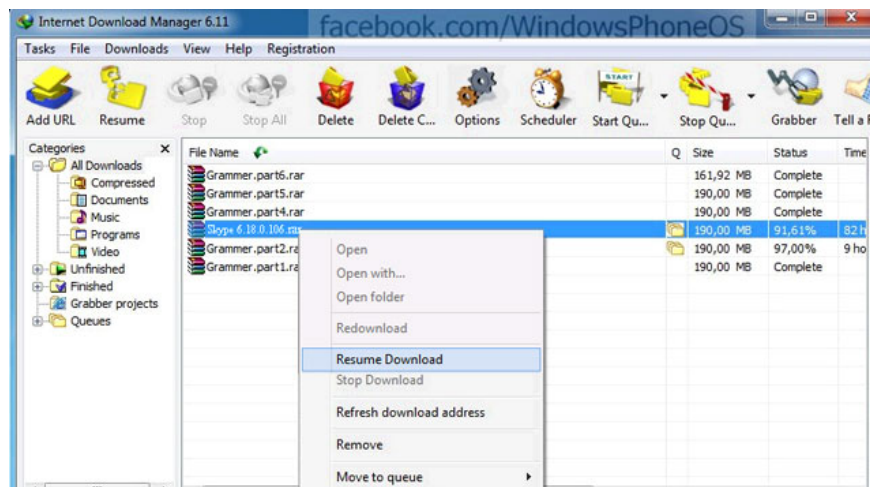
Internet Download Manager 6.11 facebook.com/WindowsPhoneOS

Tasks File Downloads View Help Registration

Add URL Resume Stop Stop All Delete Delete C... Options Scheduler Start Qu... Stop Qu... Grabber Tell a f

Categories
All Downloads
Compressed
Documents
Music
Programs
Video
Unfinished
Finished
Grabber projects
Queues

| File Name | Q | Size | Status | Time |
|---|---|---|---|---|
| Grammer.part6.rar | | 161,92 MB | Complete | |
| Grammer.part5.rar | | 190,00 MB | Complete | |
| Grammer.part4.rar | | 190,00 MB | Complete | |
| Skype 6.18.0.106.rar | | 190,00 MB | 91,61% | 82 h |
| Grammer.part2.ra | | 190,00 MB | 97,00% | 9 ho |
| Grammer.part1.ra | | 190,00 MB | Complete | |

STAR

Open
Open with...
Open folder
Redownload
Resume Download
Stop Download
Refresh download address
Remove
Move to queue